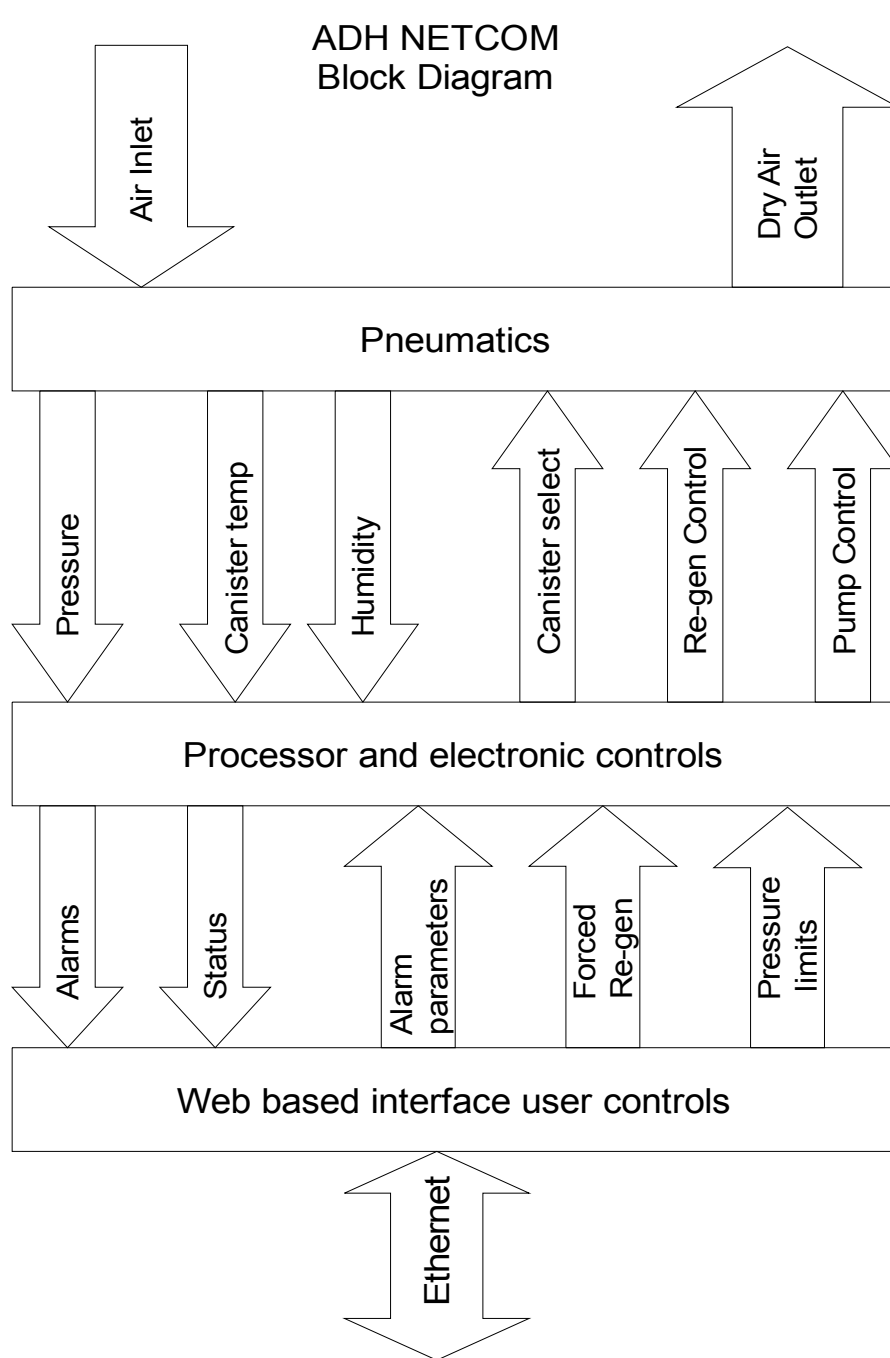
ADH NETCOM
Block Diagram

Air Inlet

Dry Air Outlet

Pneumatics

Pressure

Canister temp

Humidity

Canister select

Re-gen Control

Pump Control

Processor and electronic controls

Alarms

Status

Alarm parameters

Forced Re-gen

Pressure limits

Web based interface user controls

Ethernet